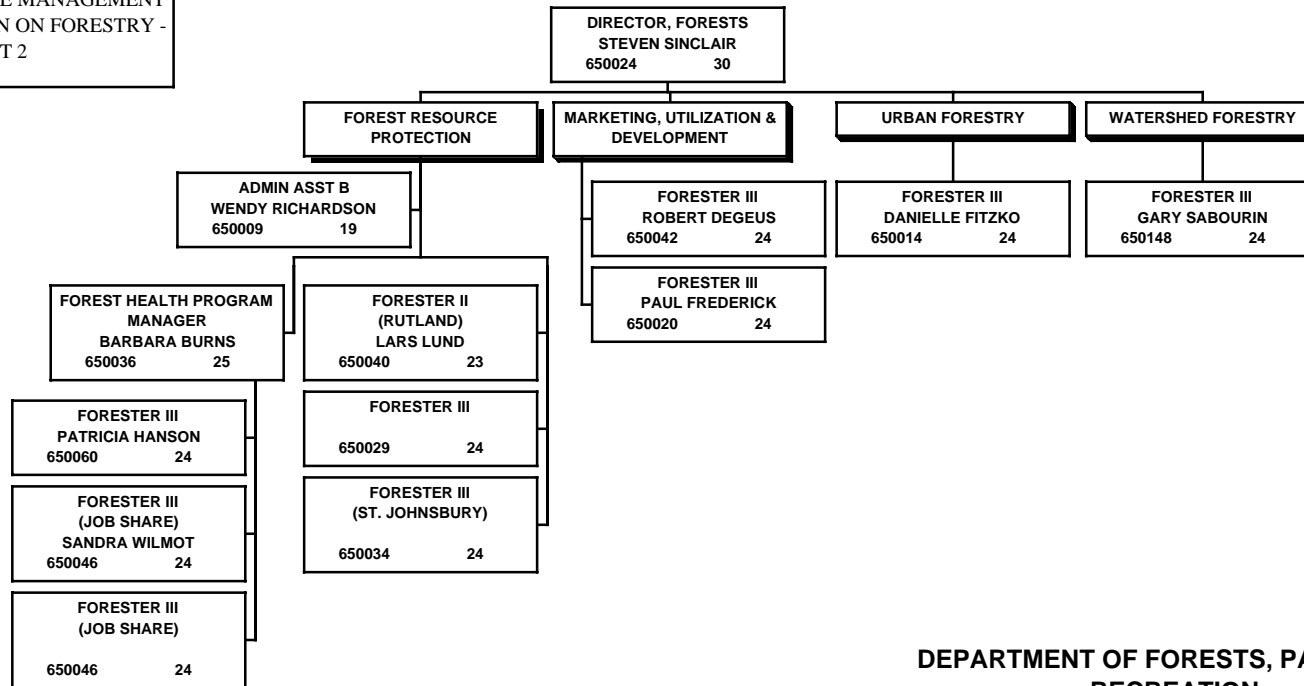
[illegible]E MANAGEMENT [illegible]N ON FORESTRY - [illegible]T 2

DIRECTOR, FORESTS
STEVEN SINCLAIR
650024 30

FOREST RESOURCE PROTECTION

MARKETING, UTILIZATION & DEVELOPMENT

URBAN FORESTRY

WATERSHED FORESTRY

ADMIN ASST B
WENDY RICHARDSON
650009 19

FORESTER III
ROBERT DEGEUS
650042 24

FORESTER III
PAUL FREDERICK
650020 24

FORESTER III
DANIELLE FITZKO
650014 24

FORESTER III
GARY SABOURIN
650148 24

FOREST HEALTH PROGRAM MANAGER
BARBARA BURNS
650036 25

FORESTER II
(RUTLAND)
LARS LUND
650040 23

FORESTER III
650029 24

FORESTER III
(ST. JOHNSBURY)
650034 24

FORESTER III
PATRICIA HANSON
650060 24

FORESTER III
(JOB SHARE)
SANDRA WILMOT
650046 24

FORESTER III
(JOB SHARE)
650046 24

DEPARTMENT OF FORESTS, PA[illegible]
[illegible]